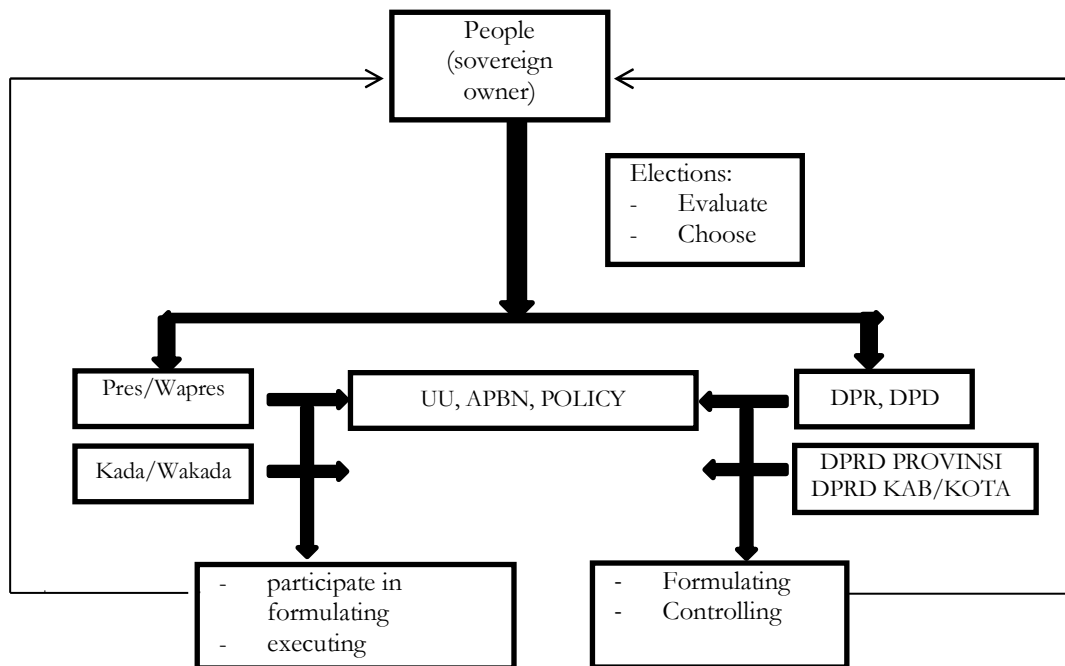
People (sovereign owner)

Elections:
- Evaluate
- Choose

Pres/Wapres

UU, APBN, POLICY

DPR, DPD

Kada/Wakada

DPRD PROVINSI
DPRD KAB/KOTA

- participate in formulating
- executing

- Formulating
- Controlling